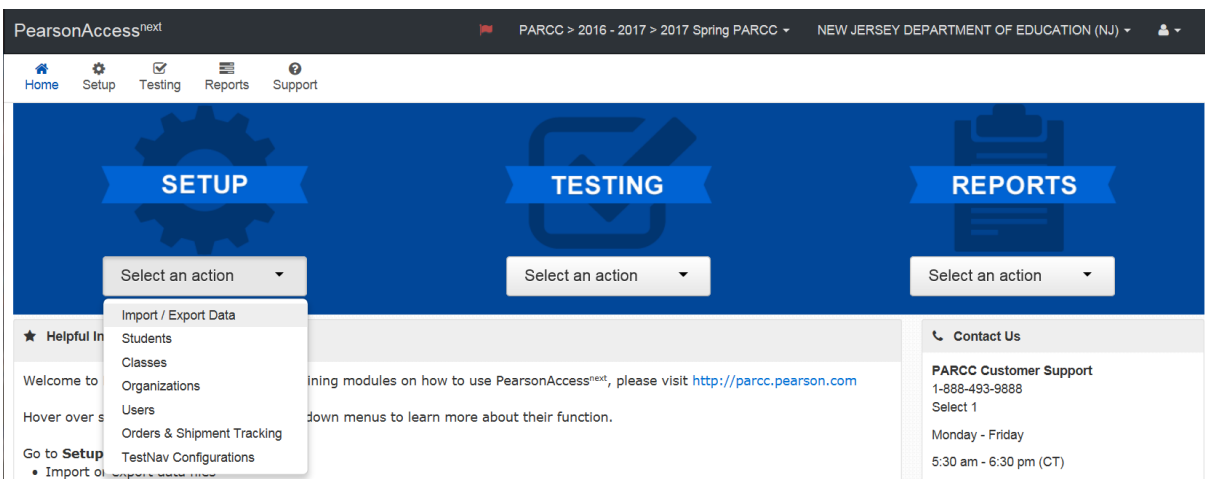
PearsonAccess$^{next}$

PARCC > 2016 - 2017 > 2017 Spring PARCC

NEW JERSEY DEPARTMENT OF EDUCATION (NJ)

Home Setup Testing Reports Support

SETUP

Select an action

Import / Export Data
Students
Classes
Organizations
Users
Orders & Shipment Tracking
TestNav Configurations

TESTING

Select an action

REPORTS

Select an action

Helpful In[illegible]

Welcome to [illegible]ining modules on how to use PearsonAccess$^{next}$, please visit http://parcc.pearson.com

Hover over s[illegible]down menus to learn more about their function.

Go to Setup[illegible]
• Import o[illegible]

Contact Us

PARCC Customer Support
1-888-493-9888
Select 1

Monday - Friday

5:30 am - 6:30 pm (CT)